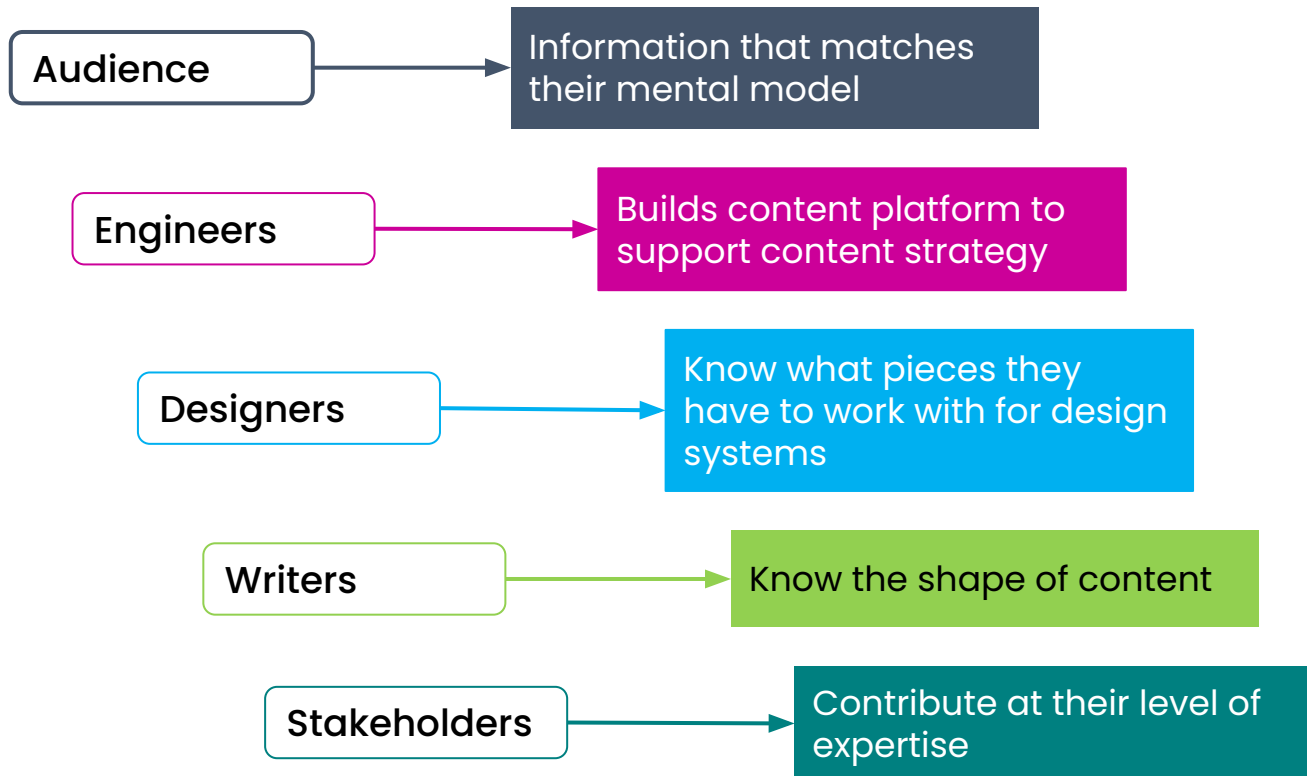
Audience

Information that matches their mental model

Engineers

Builds content platform to support content strategy

Designers

Know what pieces they have to work with for design systems

Writers

Know the shape of content

Stakeholders

Contribute at their level of expertise